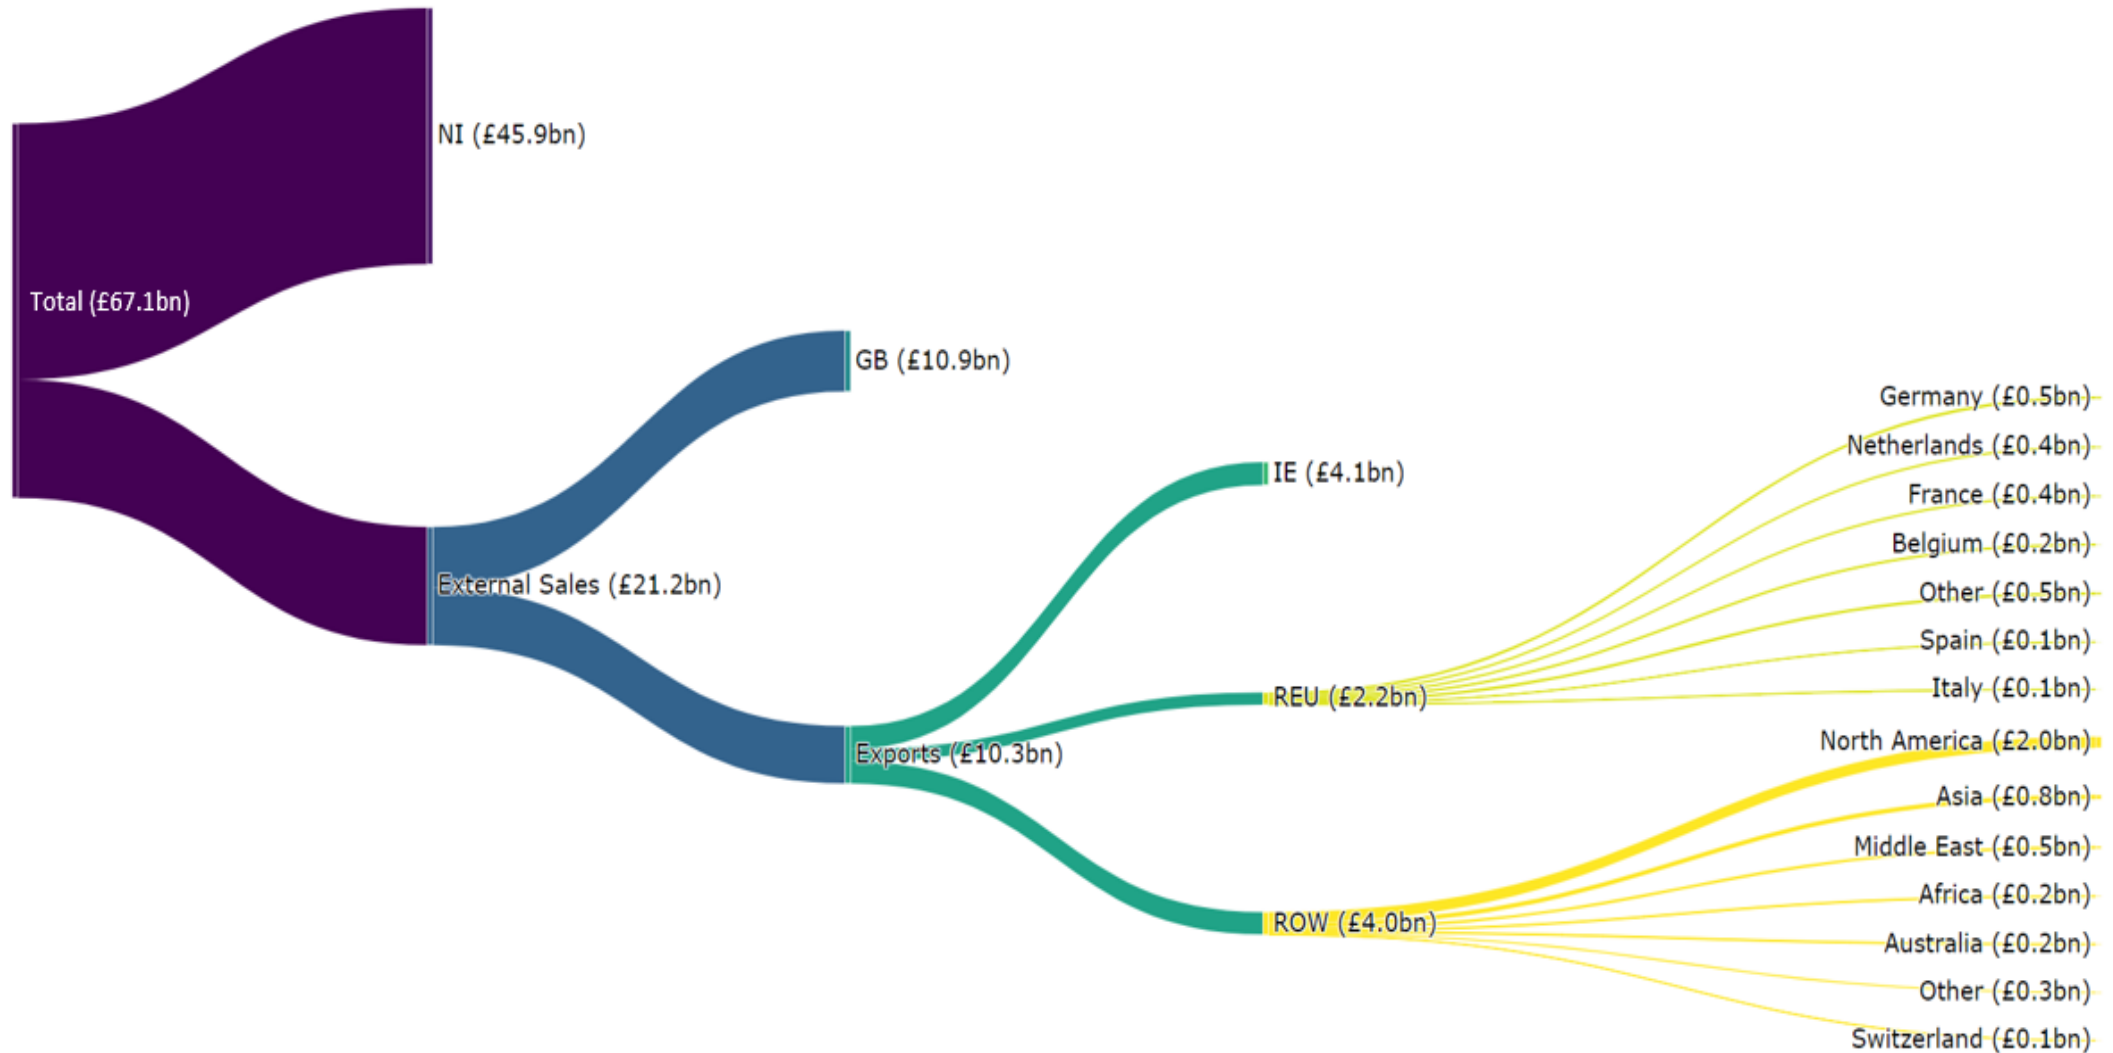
NI (£45.9bn)

Total (£67.1bn)

GB (£10.9bn)

External Sales (£21.2bn)

IE (£4.1bn)

REU (£2.2bn)

Exports (£10.3bn)

ROW (£4.0bn)

Germany (£0.5bn)
Netherlands (£0.4bn)
France (£0.4bn)
Belgium (£0.2bn)
Other (£0.5bn)
Spain (£0.1bn)
Italy (£0.1bn)
North America (£2.0bn)
Asia (£0.8bn)
Middle East (£0.5bn)
Africa (£0.2bn)
Australia (£0.2bn)
Other (£0.3bn)
Switzerland (£0.1bn)